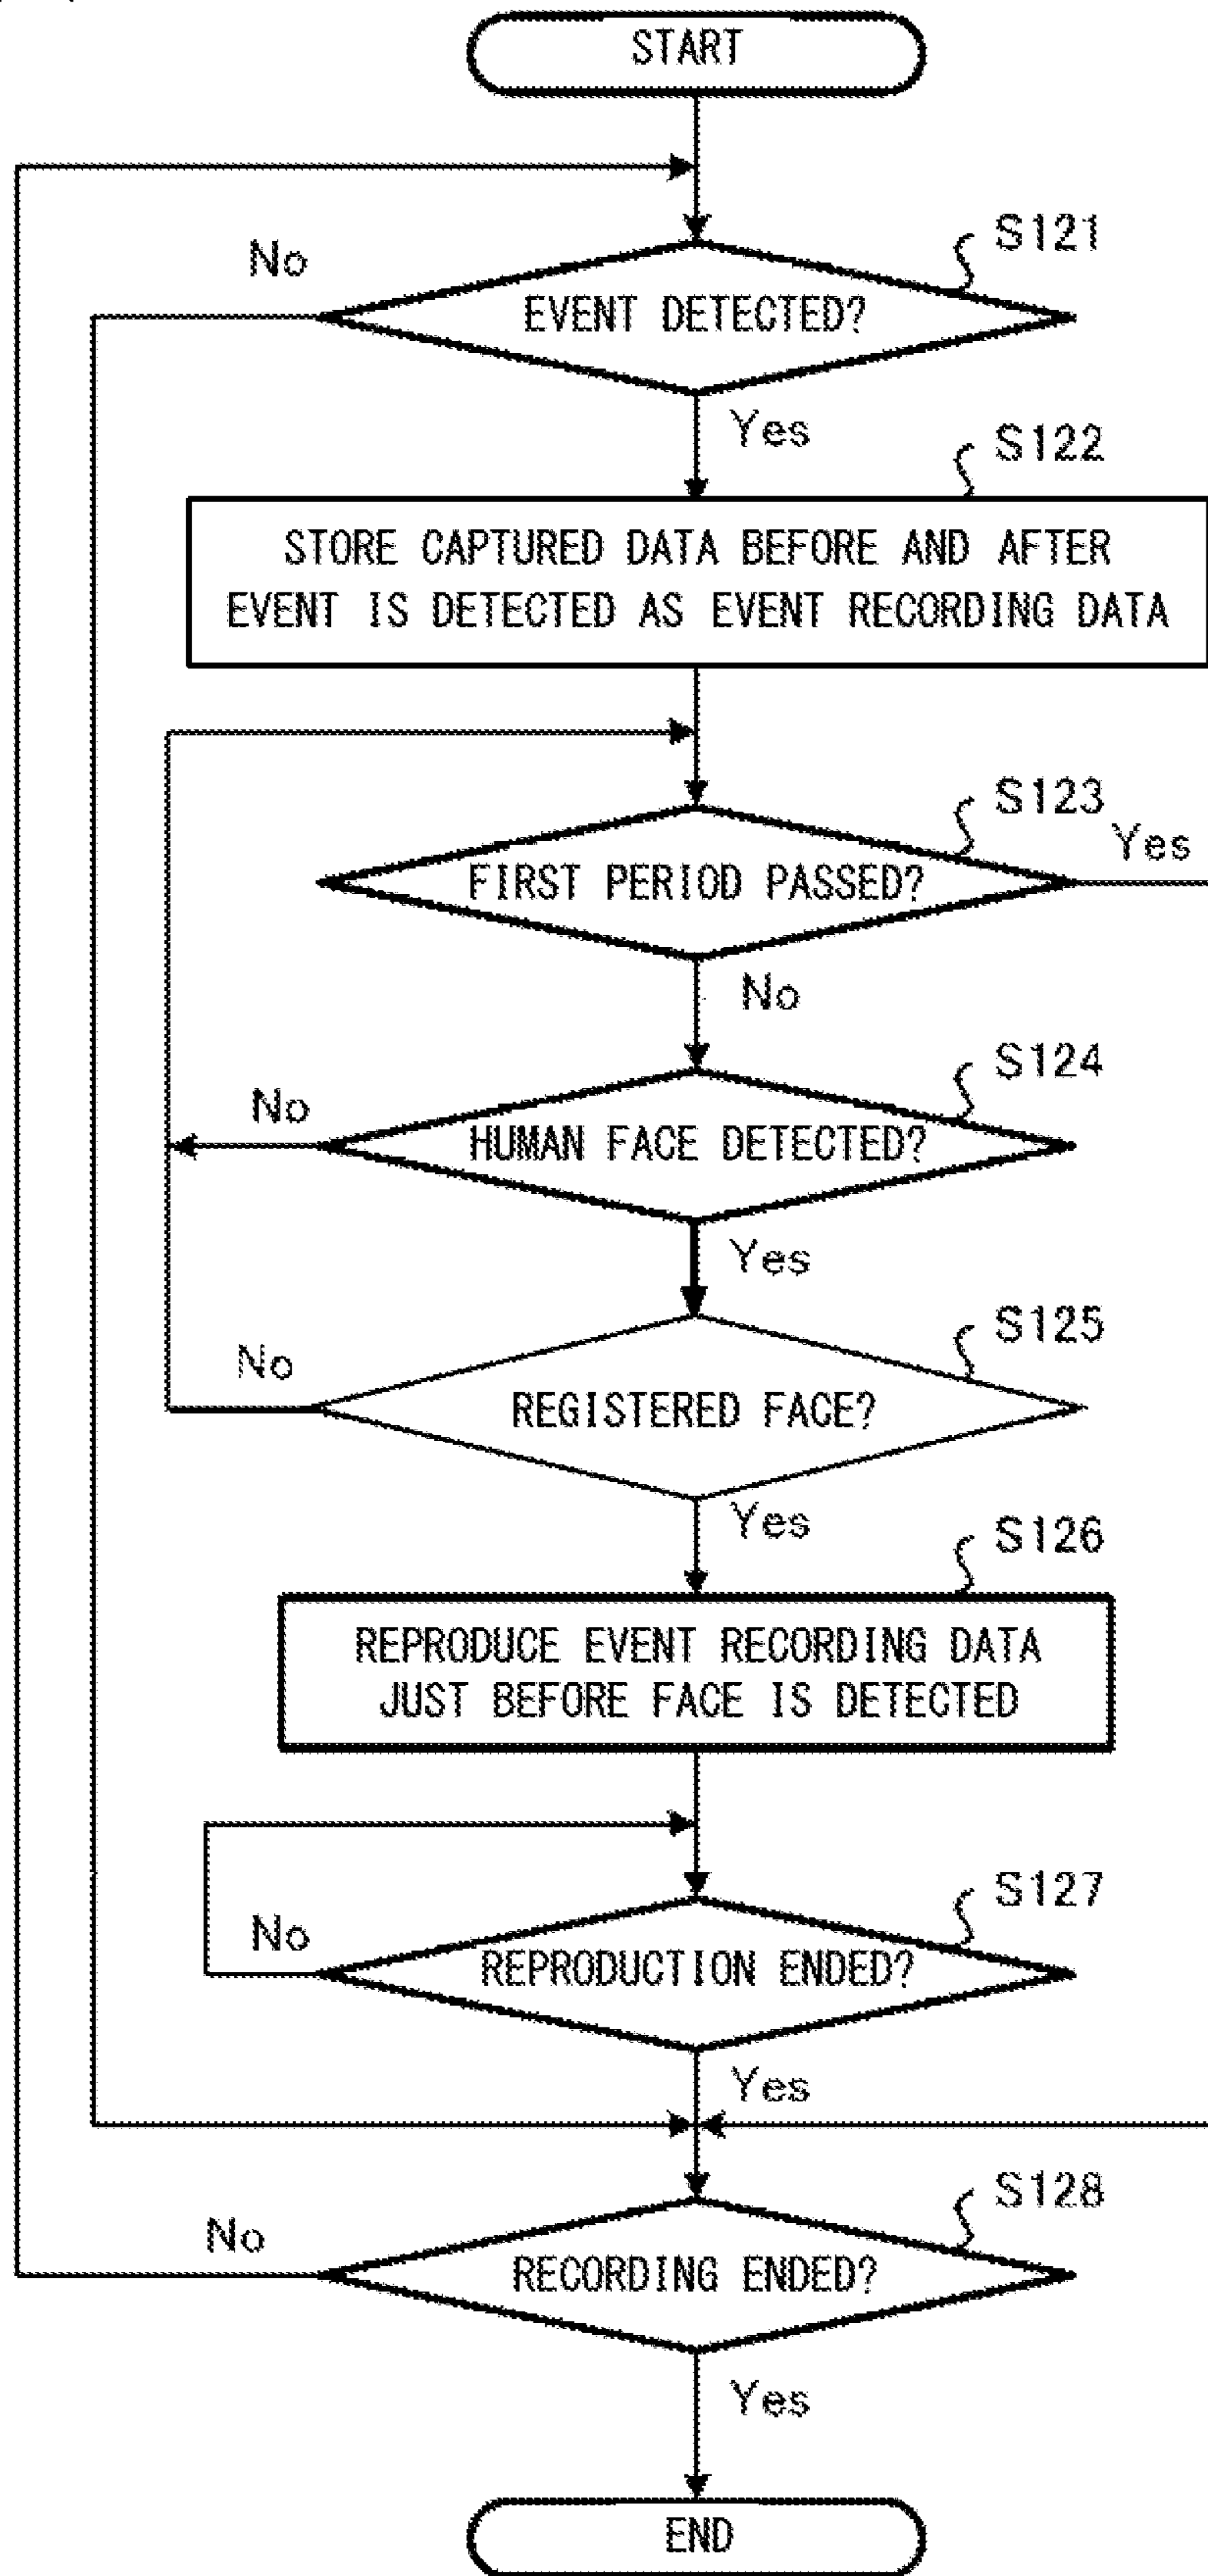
START

S121

No

EVENT DETECTED?

Yes

S122

STORE CAPTURED DATA BEFORE AND AFTER EVENT IS DETECTED AS EVENT RECORDING DATA

S123

Yes

FIRST PERIOD PASSED?

No

S124

No

HUMAN FACE DETECTED?

Yes

S125

No

REGISTERED FACE?

Yes

S126

REPRODUCE EVENT RECORDING DATA JUST BEFORE FACE IS DETECTED

S127

No

REPRODUCTION ENDED?

Yes

S128

No

RECORDING ENDED?

Yes

END